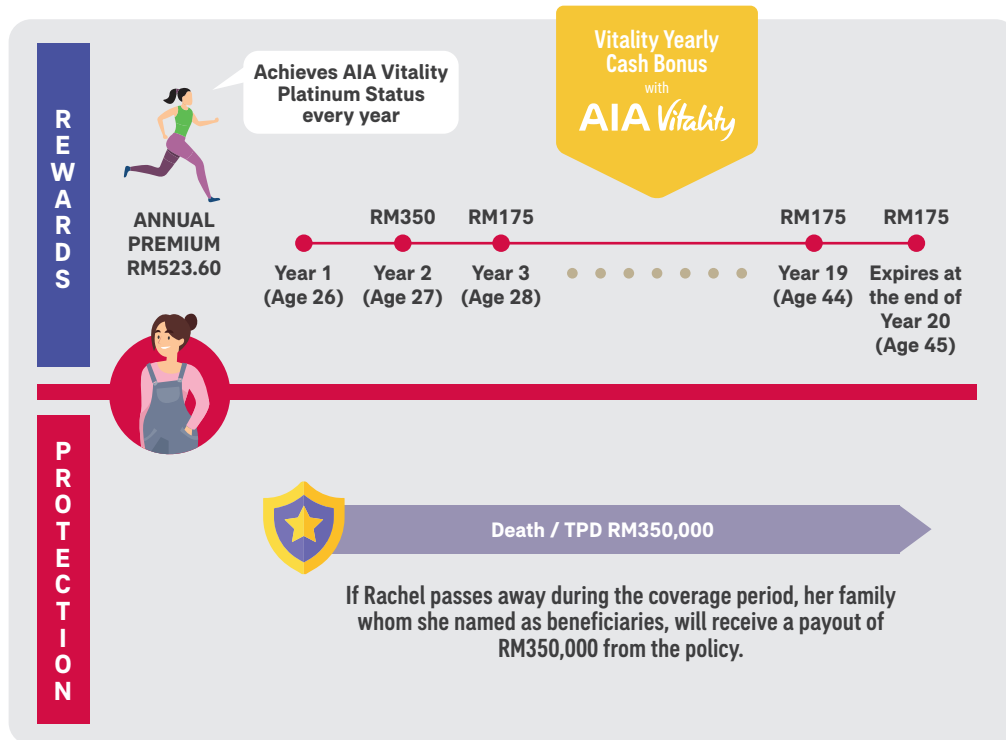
REWARDS

Achieves AIA Vitality Platinum Status every year

Vitality Yearly Cash Bonus with AIA Vitality

ANNUAL PREMIUM RM523.60

RM350 RM175 RM175 RM175

Year 1 (Age 26)

Year 2 (Age 27)

Year 3 (Age 28)

Year 19 (Age 44)

Expires at the end of Year 20 (Age 45)

PROTECTION

Death / TPD RM350,000

If Rachel passes away during the coverage period, her family whom she named as beneficiaries, will receive a payout of RM350,000 from the policy.